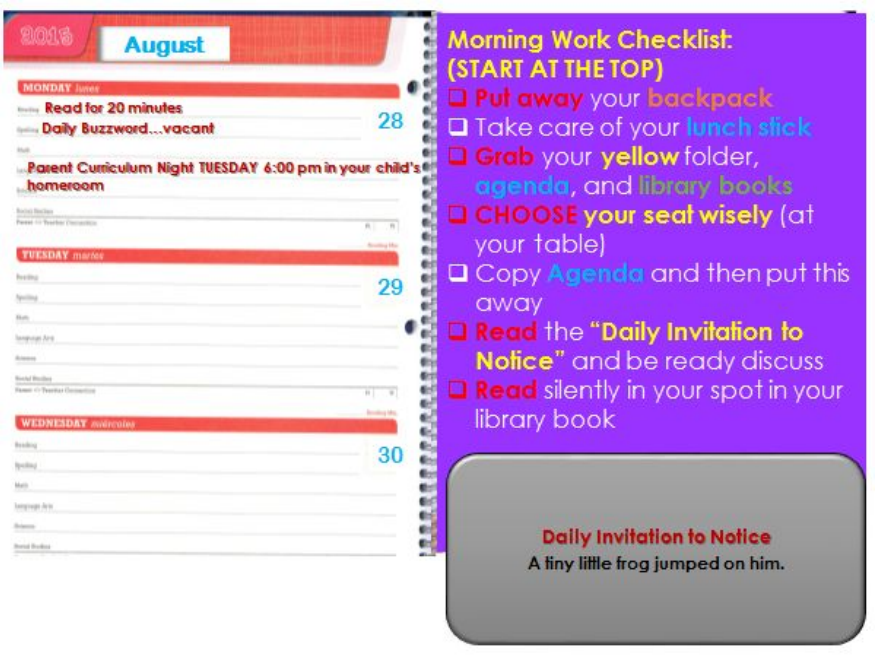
2015 August

MONDAY lunes
Reading Read for 20 minutes
Spelling Daily Buzzword…vacant
28
Math
Parent Curriculum Night TUESDAY 6:00 pm in your child's homeroom
Social Studies
Parent <-> Teacher Connection

TUESDAY martes
29
Reading
Spelling
Math
Language Arts
Science
Social Studies
Parent <-> Teacher Connection

WEDNESDAY miércoles
30
Reading
Spelling
Math
Language Arts
Science
Social Studies

Morning Work Checklist:
(START AT THE TOP)
❑ Put away your backpack
❑ Take care of your lunch stick
❑ Grab your yellow folder, agenda, and library books
❑ CHOOSE your seat wisely (at your table)
❑ Copy Agenda and then put this away
❑ Read the "Daily Invitation to Notice" and be ready discuss
❑ Read silently in your spot in your library book

Daily Invitation to Notice
A tiny little frog jumped on him.